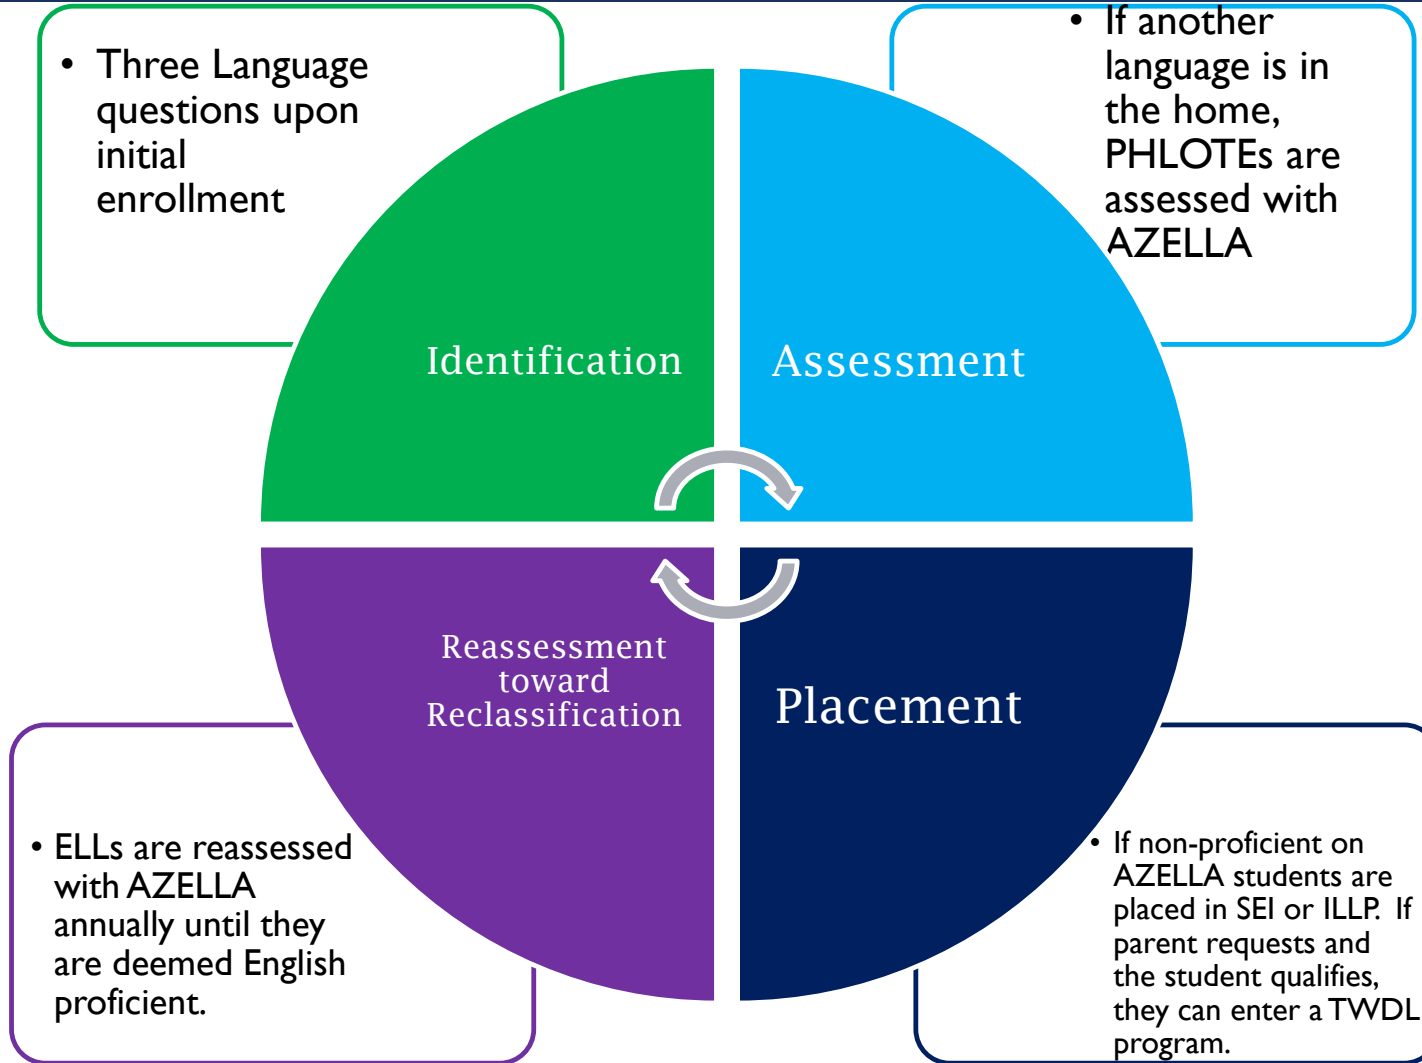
• Three Language questions upon initial enrollment

• If another language is in the home, PHLOTEs are assessed with AZELLA

Identification

Assessment

Reassessment toward Reclassification

Placement

• ELLs are reassessed with AZELLA annually until they are deemed English proficient.

• If non-proficient on AZELLA students are placed in SEI or ILLP. If parent requests and the student qualifies, they can enter a TWDL program.